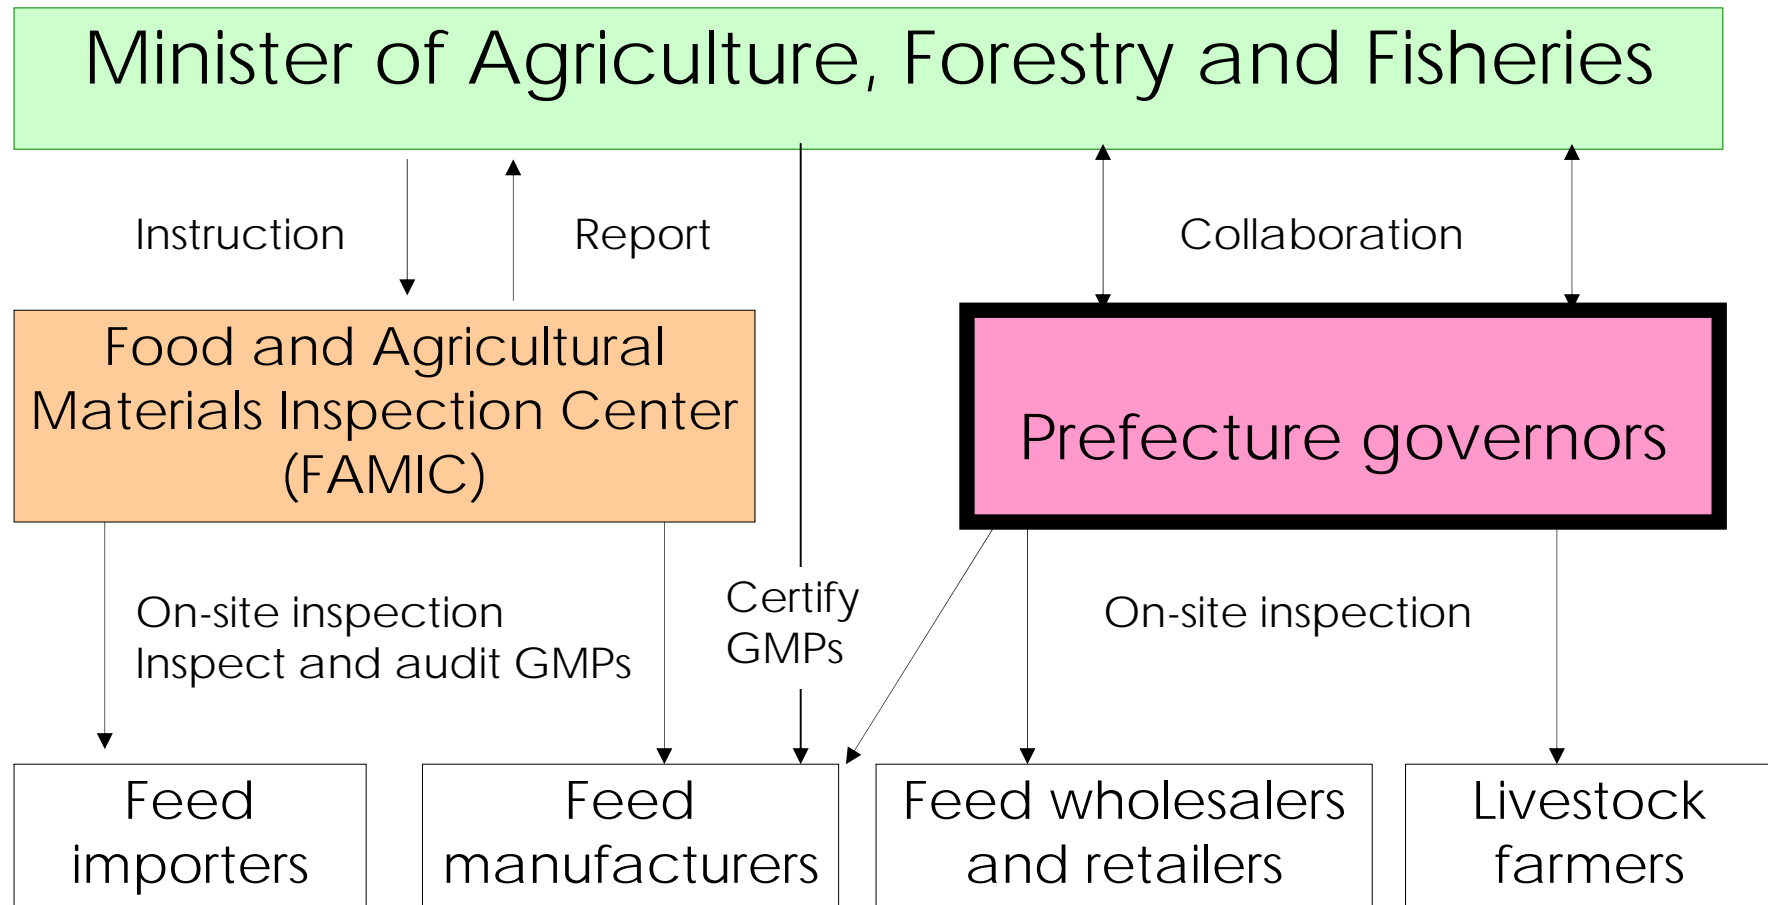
Minister of Agriculture, Forestry and Fisheries

Instruction

Report

Collaboration

Food and Agricultural Materials Inspection Center (FAMIC)

Prefecture governors

On-site inspection
Inspect and audit GMPs

Certify GMPs

On-site inspection

Feed importers

Feed manufacturers

Feed wholesalers and retailers

Livestock farmers